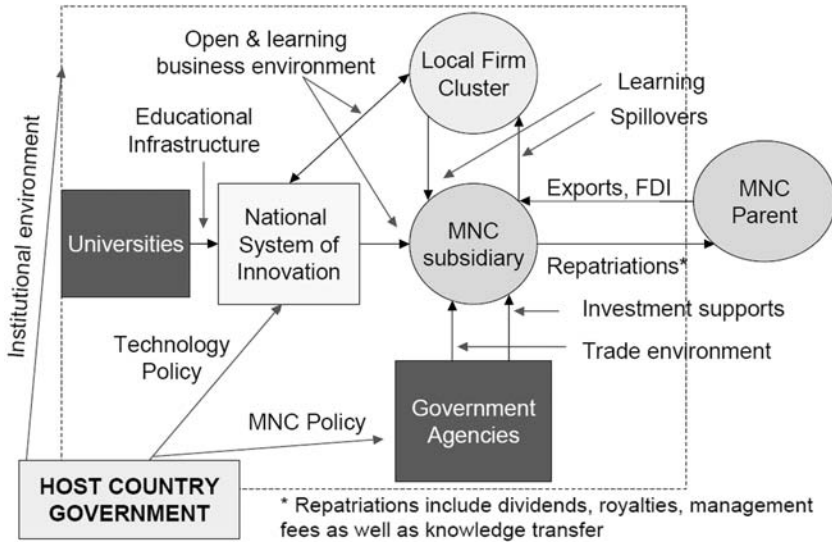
Institutional environment

Open & learning business environment

Local Firm Cluster

Learning

Spillovers

Educational Infrastructure

Universities

National System of Innovation

MNC subsidiary

Exports, FDI

MNC Parent

Repatriations*

Investment supports

Trade environment

Technology Policy

MNC Policy

Government Agencies

HOST COUNTRY GOVERNMENT

* Repatriations include dividends, royalties, management fees as well as knowledge transfer